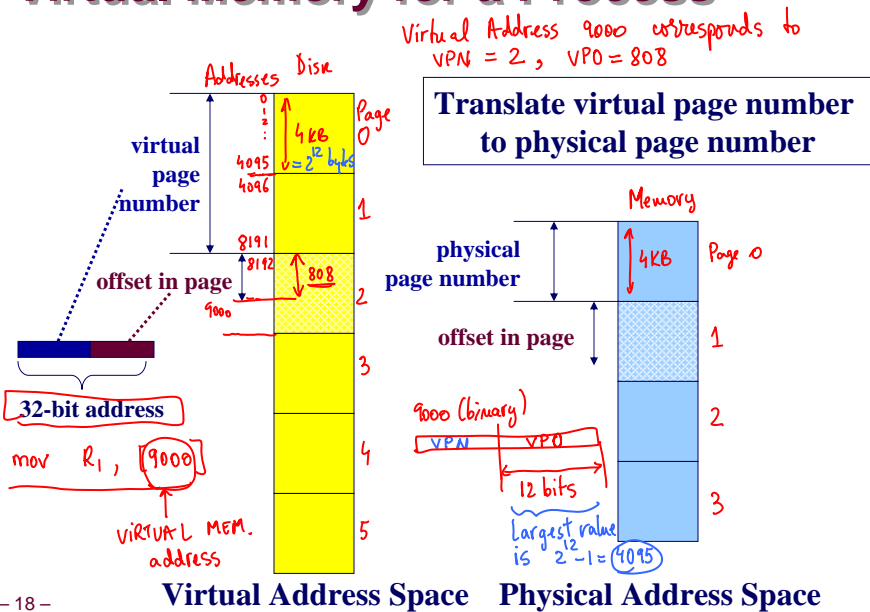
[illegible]

Virtual Address 9000 corresponds to VPN = 2, VPO = 808

Addresses Disk

Translate virtual page number to physical page number

virtual page number

0
1
2
:

4KB
$=2^{12}$ bytes

Page 0

4095
4096

1

8191
8192

808

offset in page

9000

2

3

4

5

32-bit address

mov $R_1$, [9000]

VIRTUAL MEM. address

Memory

physical page number

4KB

Page 0

offset in page

1

2

3

9000 (binary)

VPN VPO

12 bits

Largest value is $2^{12}-1 = 4095$

– 18 –

Virtual Address Space

Physical Address Space